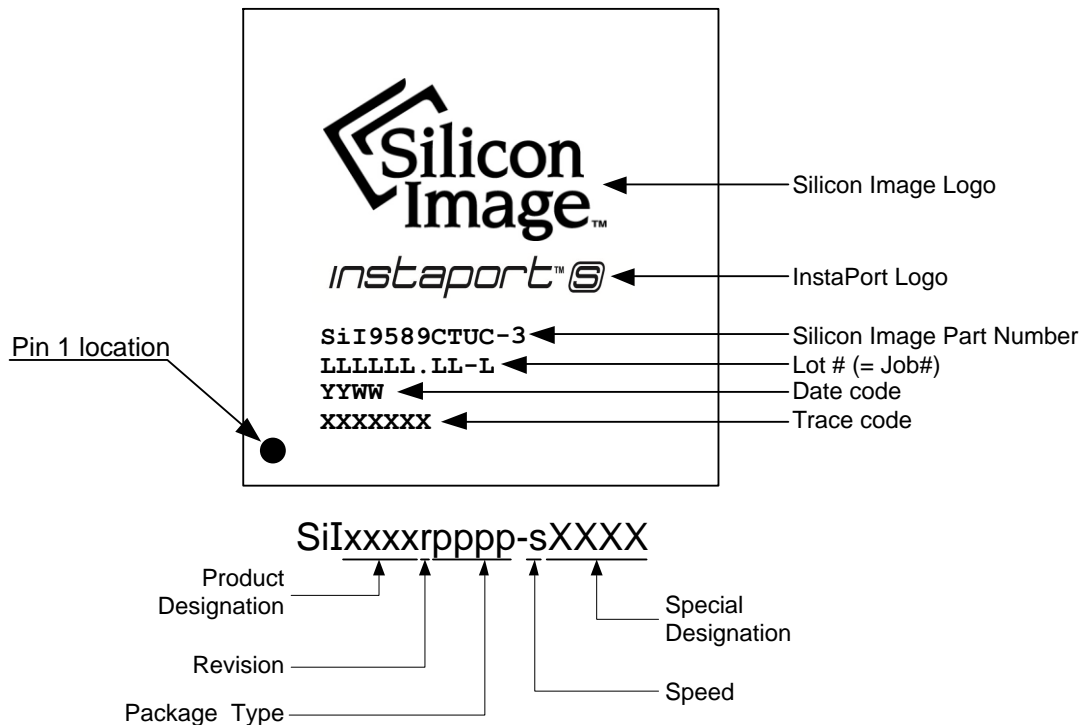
Silicon Image™

instaport™ S

SiI9589CTUC-3
LLLLLL.LL-L
YYWW
XXXXXXX

Silicon Image Logo
InstaPort Logo
Silicon Image Part Number
Lot # (= Job#)
Date code
Trace code

Pin 1 location

SiIxxxxrpppp-sXXXX

Product Designation
Revision
Package Type
Speed
Special Designation